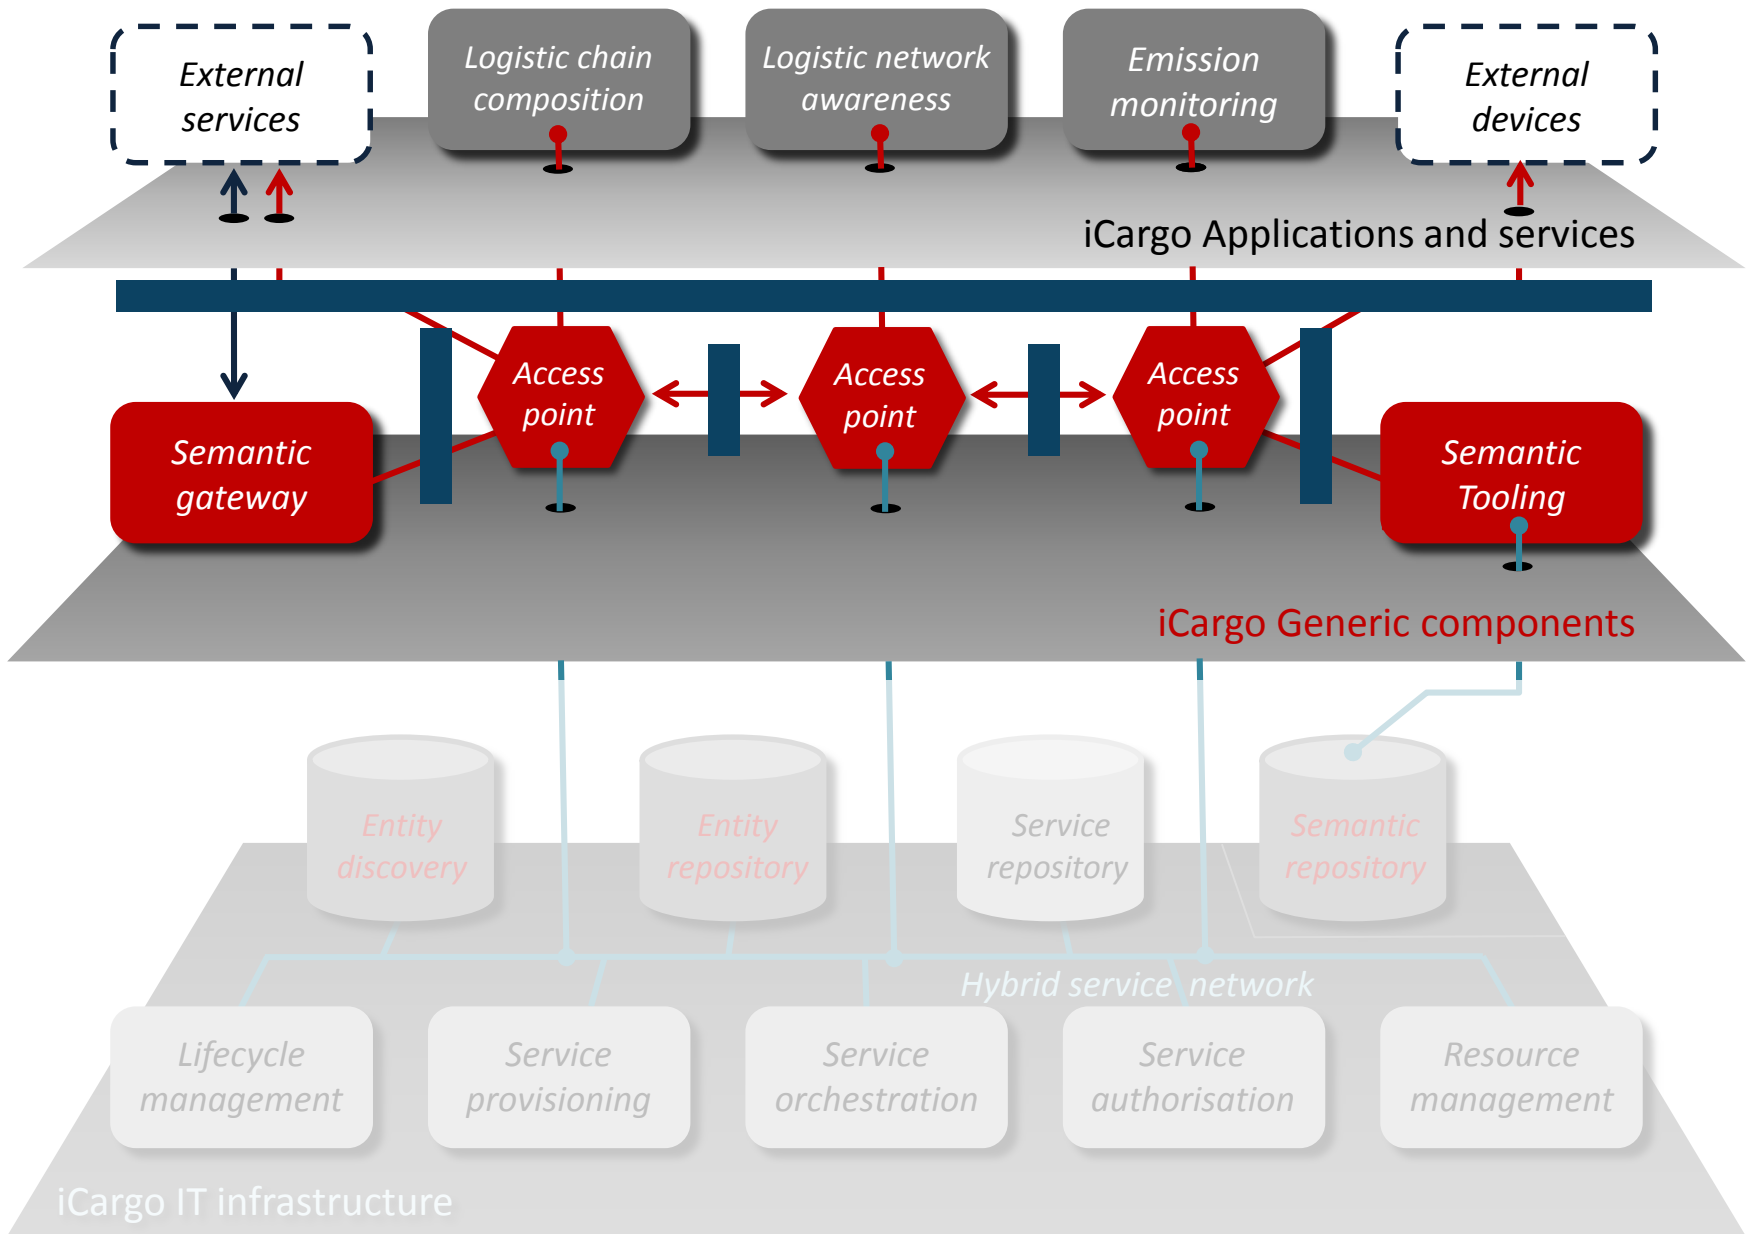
External services

Logistic chain composition

Logistic network awareness

Emission monitoring

External devices

iCargo Applications and services

Access point

Access point

Access point

Semantic gateway

Semantic Tooling

iCargo Generic components

Entity discovery

Entity repository

Service repository

Semantic repository

Hybrid service network

Lifecycle management

Service provisioning

Service orchestration

Service authorisation

Resource management

iCargo IT infrastructure